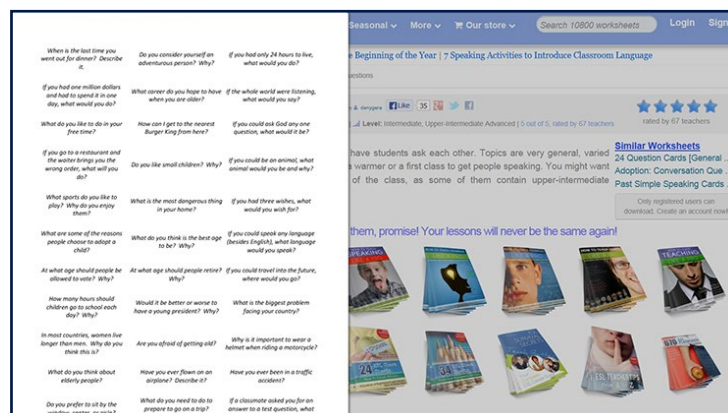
When is the last time you went out for dinner? Describe it.

Do you consider yourself an adventurous person? Why?

If you had only 24 hours to live, what would you do?

If you had one million dollars and had to spend it in one day, what would you do?

What career do you hope to have when you are older?

If the whole world were listening, what would you say?

What do you like to do in your free time?

How can I get to the nearest Burger King from here?

If you could ask God any one question, what would it be?

If you go to a restaurant and the waiter brings you the wrong order, what will you do?

Do you like small children? Why?

If you could be an animal, what animal would you be and why?

What sports do you like to play? Why do you enjoy them?

What is the most dangerous thing in your home?

If you had three wishes, what would you wish for?

What are some of the reasons people choose to adopt a child?

What do you think is the best age to be? Why?

If you could speak any language (besides English), what language would you speak?

At what age should people be allowed to vote? Why?

At what age should people retire? Why?

If you could travel into the future, where would you go?

How many hours should children go to school each day? Why?

Would it be better or worse to have a young president? Why?

What is the biggest problem facing your country?

In most countries, women live longer than men. Why do you think this is?

Are you afraid of getting old?

Why is it important to wear a helmet when riding a motorcycle?

What do you think about elderly people?

Have you ever flown on an airplane? Describe it?

Have you ever been in a traffic accident?

Do you prefer to sit by the window, center, or aisle?

What do you need to do to prepare to go on a trip?

If a classmate asked you for an answer to a test question, what

Seasonal ⌄ More ⌄ Our store ⌄ Search 10800 worksheets Login Sign

e Beginning of the Year | 7 Speaking Activities to Introduce Classroom Language

estions

Like 35

Level: Intermediate, Upper-Intermediate Advanced | 5 out of 5, rated by 67 teachers

rated by 67 teachers

have students ask each other. Topics are very general, varied warmer or a first class to get people speaking. You might want of the class, as some of them contain upper-intermediate

Similar Worksheets
24 Question Cards [General ...
Adoption: Conversation Que...
Past Simple Speaking Cards ...

Only registered users can download. Create an account now!

them, promise! Your lessons will never be the same again!

SPEAKING
TEACHING